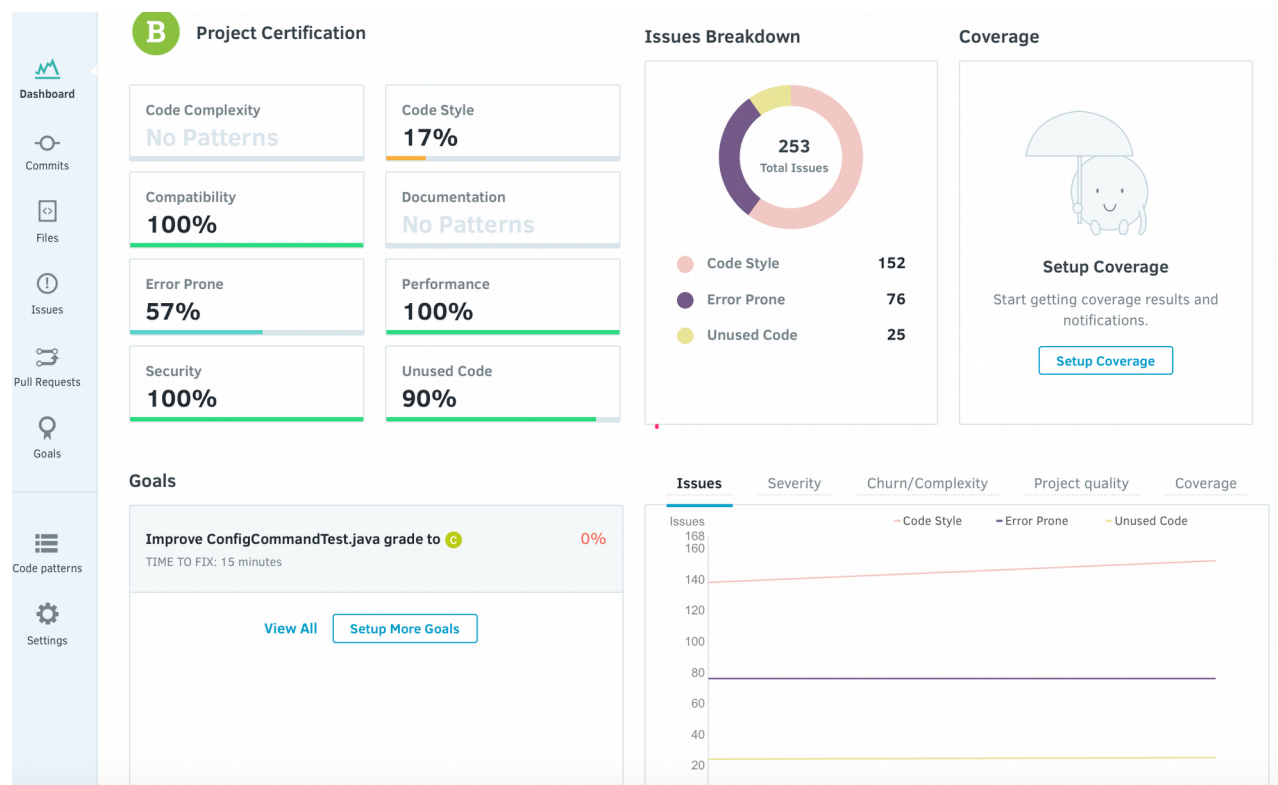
Dashboard
Commits
Files
Issues
Pull Requests
Goals
Code patterns
Settings

B Project Certification

Code Complexity
No Patterns

Code Style
17%

Compatibility
100%

Documentation
No Patterns

Error Prone
57%

Performance
100%

Security
100%

Unused Code
90%

Issues Breakdown

253
Total Issues

Code Style 152
Error Prone 76
Unused Code 25

Coverage

Setup Coverage
Start getting coverage results and notifications.
Setup Coverage

Goals

Improve ConfigCommandTest.java grade to C 0%
TIME TO FIX: 15 minutes

View All Setup More Goals

Issues Severity Churn/Complexity Project quality Coverage

Issues
Code Style Error Prone Unused Code
168
160
140
120
100
80
60
40
20